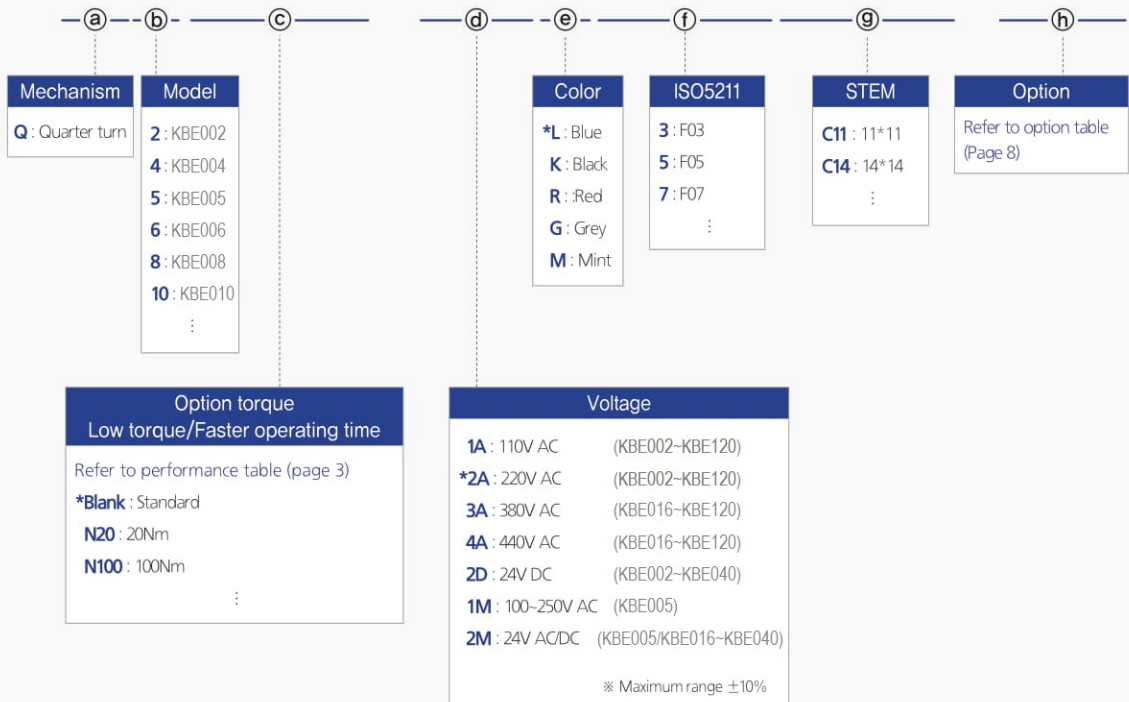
ⓐ ⓑ ⓒ ⓓ ⓔ ⓕ ⓖ ⓗ

Mechanism
Q : Quarter turn

Model
2 : KBE002
4 : KBE004
5 : KBE005
6 : KBE006
8 : KBE008
10 : KBE010
⋮

Color
*L : Blue
K : Black
R : :Red
G : Grey
M : Mint

ISO5211
3 : F03
5 : F05
7 : F07
⋮

STEM
C11 : 11*11
C14 : 14*14
⋮

Option
Refer to option table (Page 8)

Option torque
Low torque/Faster operating time
Refer to performance table (page 3)
*Blank : Standard
N20 : 20Nm
N100 : 100Nm
⋮

Voltage
1A : 110V AC (KBE002~KBE120)
*2A : 220V AC (KBE002~KBE120)
3A : 380V AC (KBE016~KBE120)
4A : 440V AC (KBE016~KBE120)
2D : 24V DC (KBE002~KBE040)
1M : 100~250V AC (KBE005)
2M : 24V AC/DC (KBE005/KBE016~KBE040)

※ Maximum range ±10%